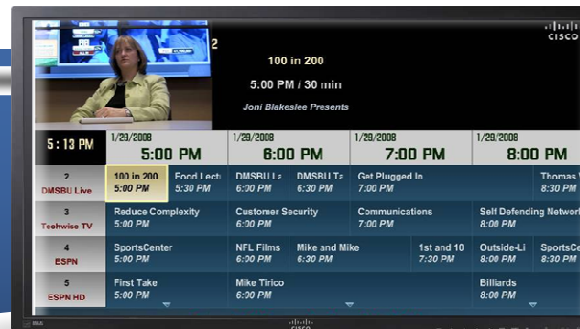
2

100 in 200

5:00 PM / 30 min

Joni Blakeslee Presents

CISCO

5:13 PM

1/29/2008
5:00 PM

1/29/2008
6:00 PM

1/29/2008
7:00 PM

1/29/2008
8:00 PM

2
DMSBU Live

100 in 200
5:00 PM

Food Lect
5:30 PM

DMSBU L
6:00 PM

DMSBU T
6:30 PM

Get Plugged In
7:00 PM

Thomas
8:30 PM

3
Techwise TV

Reduce Complexity
5:00 PM

Customer Security
6:00 PM

Communications
7:00 PM

Self Defending Network
8:00 PM

4
ESPN

SportsCenter
5:00 PM

NFL Films
6:00 PM

Mike and Mike
6:30 PM

1st and 10
7:30 PM

Outside-Li
8:00 PM

SportsCe
8:30 PM

5
ESPN HD

First Take
5:00 PM

Mike Tirico
6:00 PM

Billiards
8:00 PM

CISCO